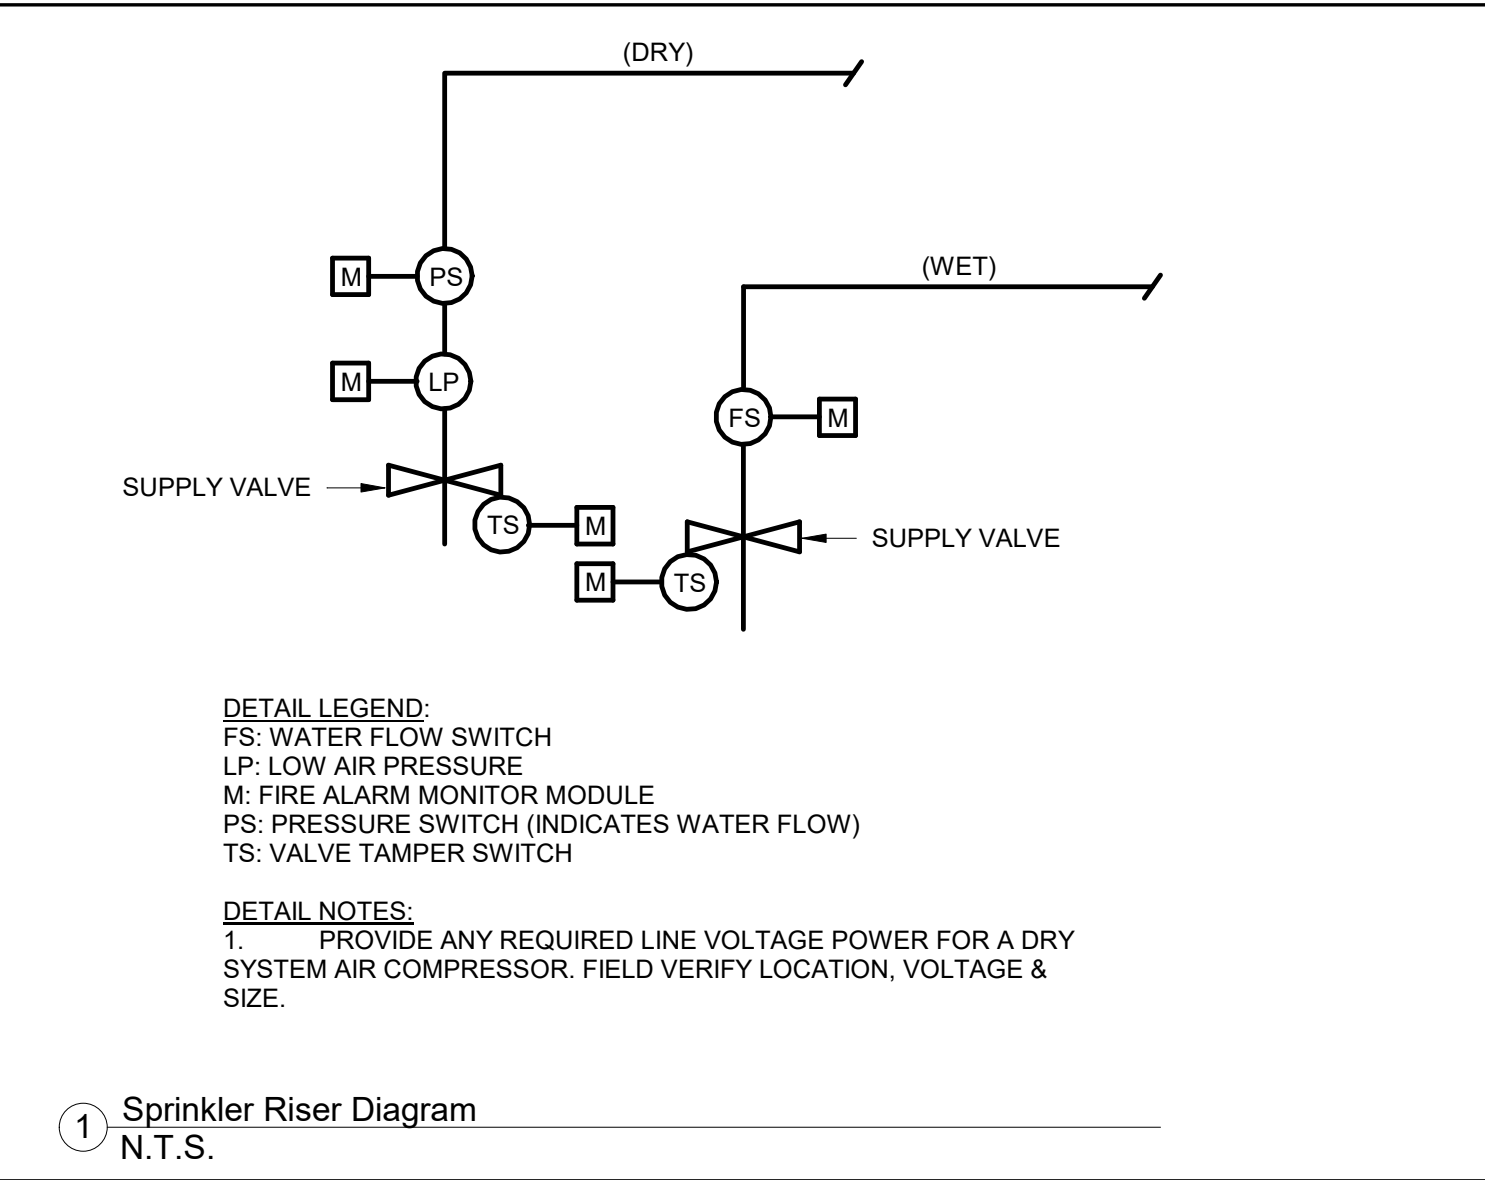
(DRY)

M PS

M LP

SUPPLY VALVE

TS M

(WET)

FS M

SUPPLY VALVE

M TS

DETAIL LEGEND:
FS: WATER FLOW SWITCH
LP: LOW AIR PRESSURE
M: FIRE ALARM MONITOR MODULE
PS: PRESSURE SWITCH (INDICATES WATER FLOW)
TS: VALVE TAMPER SWITCH

DETAIL NOTES:
1. PROVIDE ANY REQUIRED LINE VOLTAGE POWER FOR A DRY SYSTEM AIR COMPRESSOR. FIELD VERIFY LOCATION, VOLTAGE & SIZE.

1 Sprinkler Riser Diagram
N.T.S.